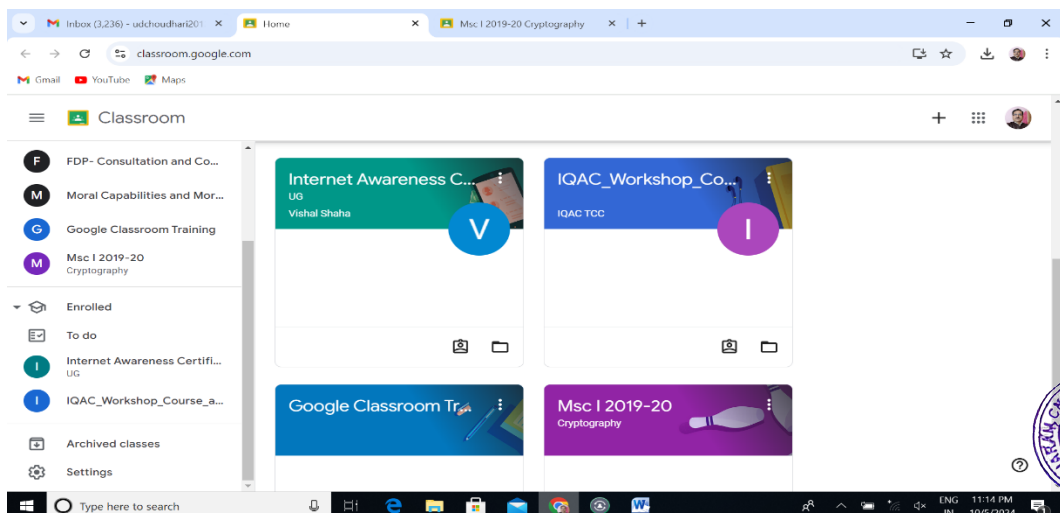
Inbox (3,236) - udchoudhari201 ×
Home ×
Msc I 2019-20 Cryptography ×
+

classroom.google.com

Gmail YouTube Maps

Classroom

F FDP- Consultation and Co...
M Moral Capabilities and Mor...
G Google Classroom Training
M Msc I 2019-20
Cryptography

Enrolled
To do
I Internet Awareness Certifi...
UG
I IQAC_Workshop_Course_a...

Archived classes
Settings

Internet Awareness C...
UG
Vishal Shaha
V

IQAC_Workshop_Co...
IQAC TCC
I

Google Classroom Tr...

Msc I 2019-20
Cryptography

Type here to search
ENG IN
11:14 PM
10/5/2024